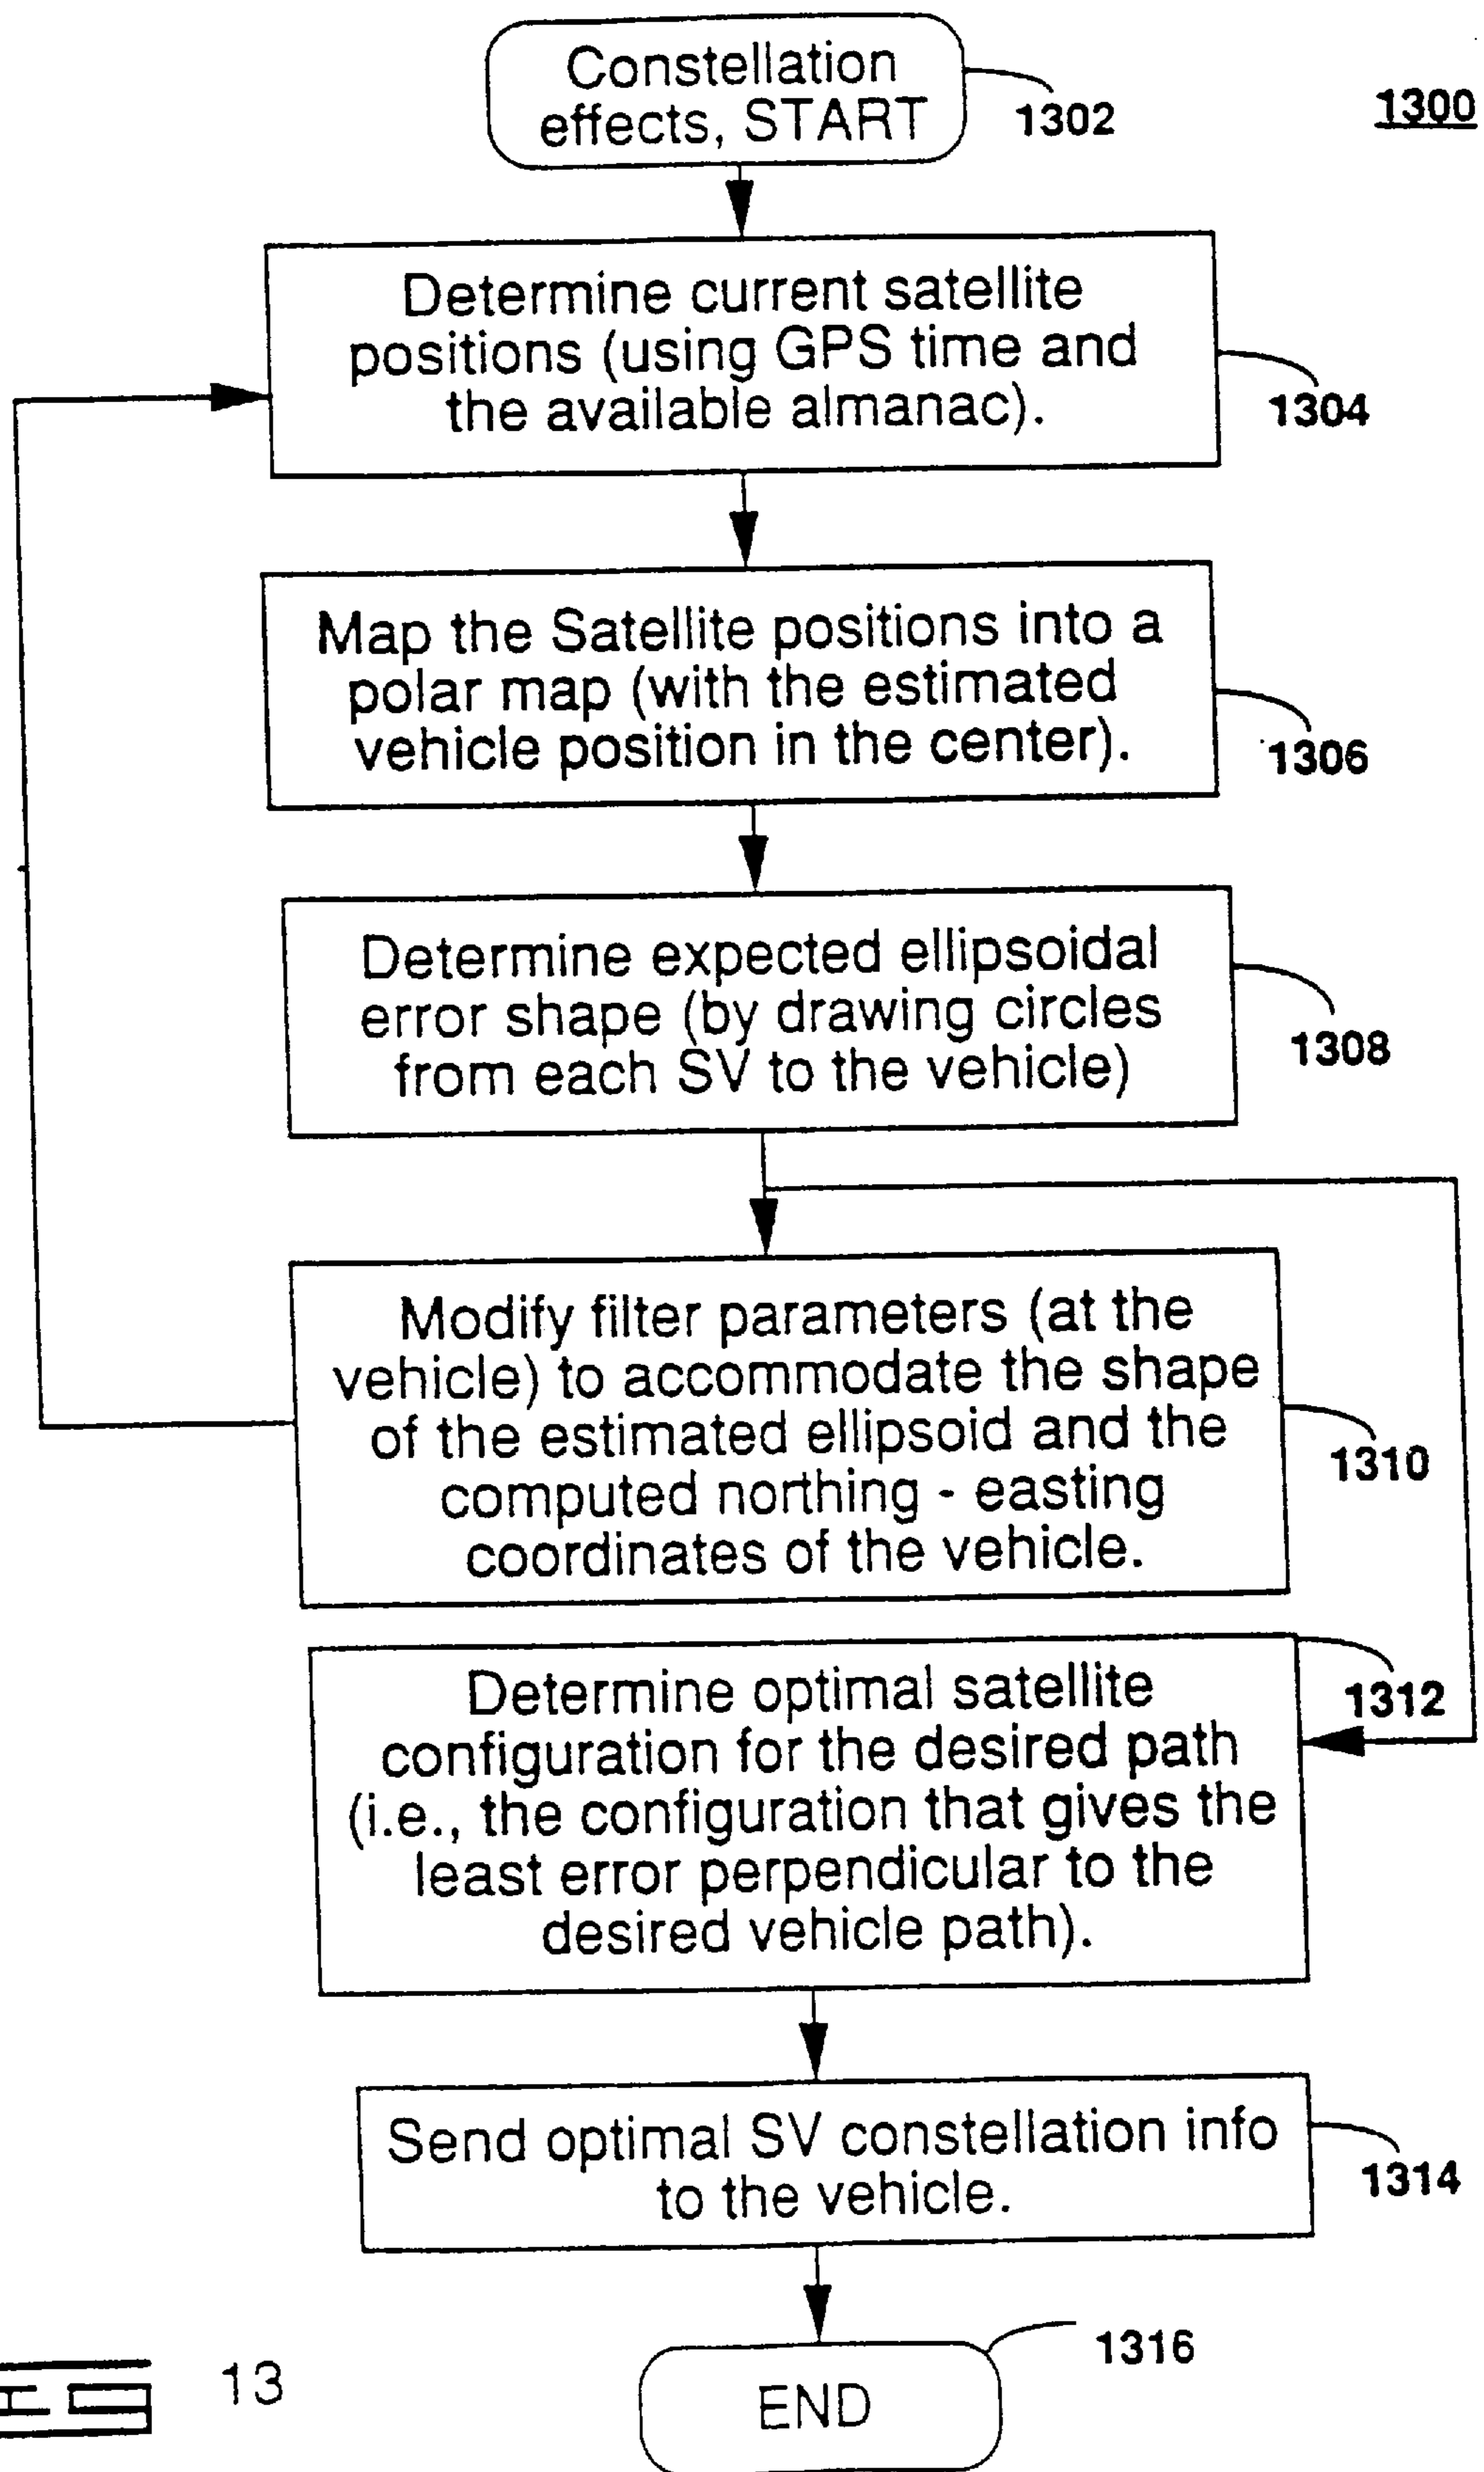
Constellation effects, START

1302

1300

Determine current satellite positions (using GPS time and the available almanac).

1304

Map the Satellite positions into a polar map (with the estimated vehicle position in the center).

1306

Determine expected ellipsoidal error shape (by drawing circles from each SV to the vehicle)

1308

Modify filter parameters (at the vehicle) to accommodate the shape of the estimated ellipsoid and the computed northing - easting coordinates of the vehicle.

1310

Determine optimal satellite configuration for the desired path (i.e., the configuration that gives the least error perpendicular to the desired vehicle path).

1312

Send optimal SV constellation info to the vehicle.

1314

1316

END

FIG 13